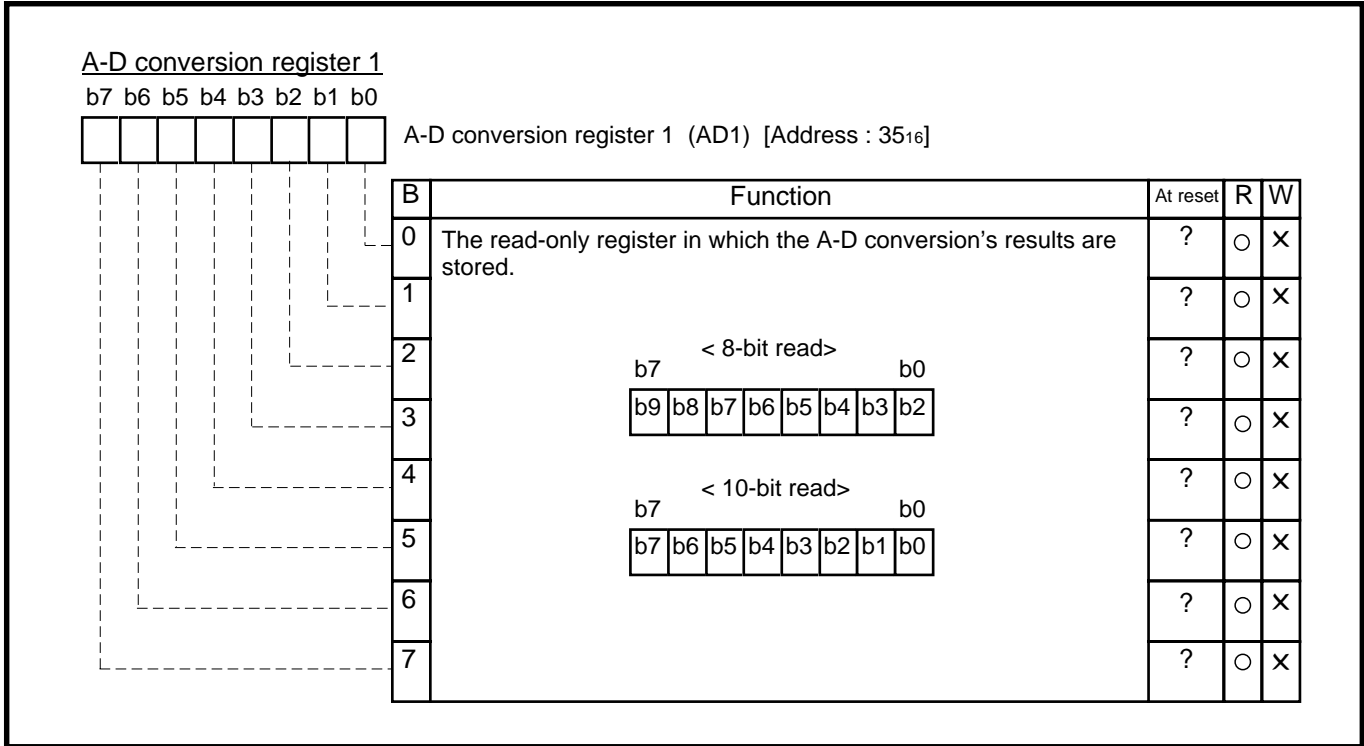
A-D conversion register 1
b7 b6 b5 b4 b3 b2 b1 b0

A-D conversion register 1 (AD1) [Address : $35_{16}$]

| B | Function | At reset | R | W |
|---|---|---|---|---|
| 0 | The read-only register in which the A-D conversion's results are stored. | ? | ○ | × |
| 1 | | ? | ○ | × |
| 2 | < 8-bit read> b7 b0 b9 b8 b7 b6 b5 b4 b3 b2 | ? | ○ | × |
| 3 | | ? | ○ | × |
| 4 | < 10-bit read> b7 b0 b7 b6 b5 b4 b3 b2 b1 b0 | ? | ○ | × |
| 5 | | ? | ○ | × |
| 6 | | ? | ○ | × |
| 7 | | ? | ○ | × |